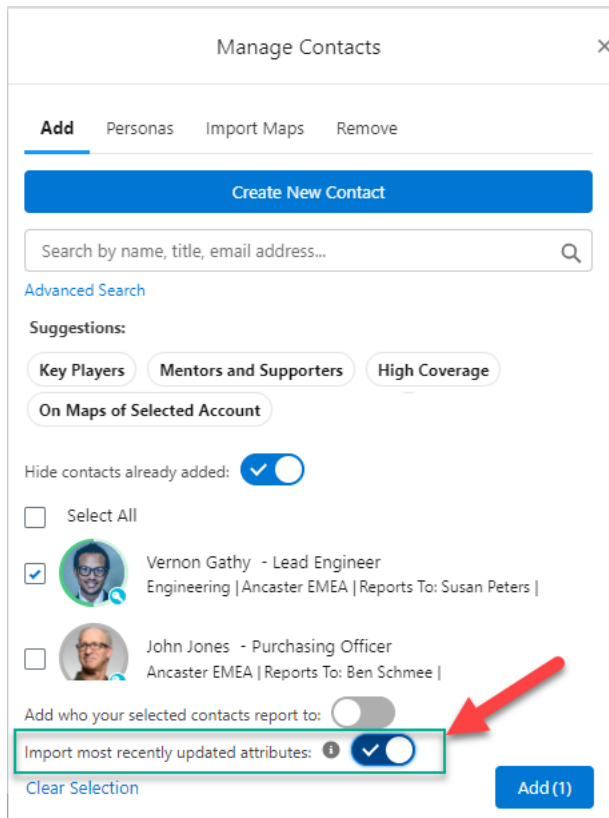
Manage Contacts

×

Add Personas Import Maps Remove

Create New Contact

Search by name, title, email address...

Advanced Search

Suggestions:

Key Players Mentors and Supporters High Coverage

On Maps of Selected Account

Hide contacts already added:

Select All

Vernon Gathy - Lead Engineer
Engineering | Ancaster EMEA | Reports To: Susan Peters |

John Jones - Purchasing Officer
Ancaster EMEA | Reports To: Ben Schmee |

Add who your selected contacts report to:

Import most recently updated attributes:

Clear Selection

Add (1)